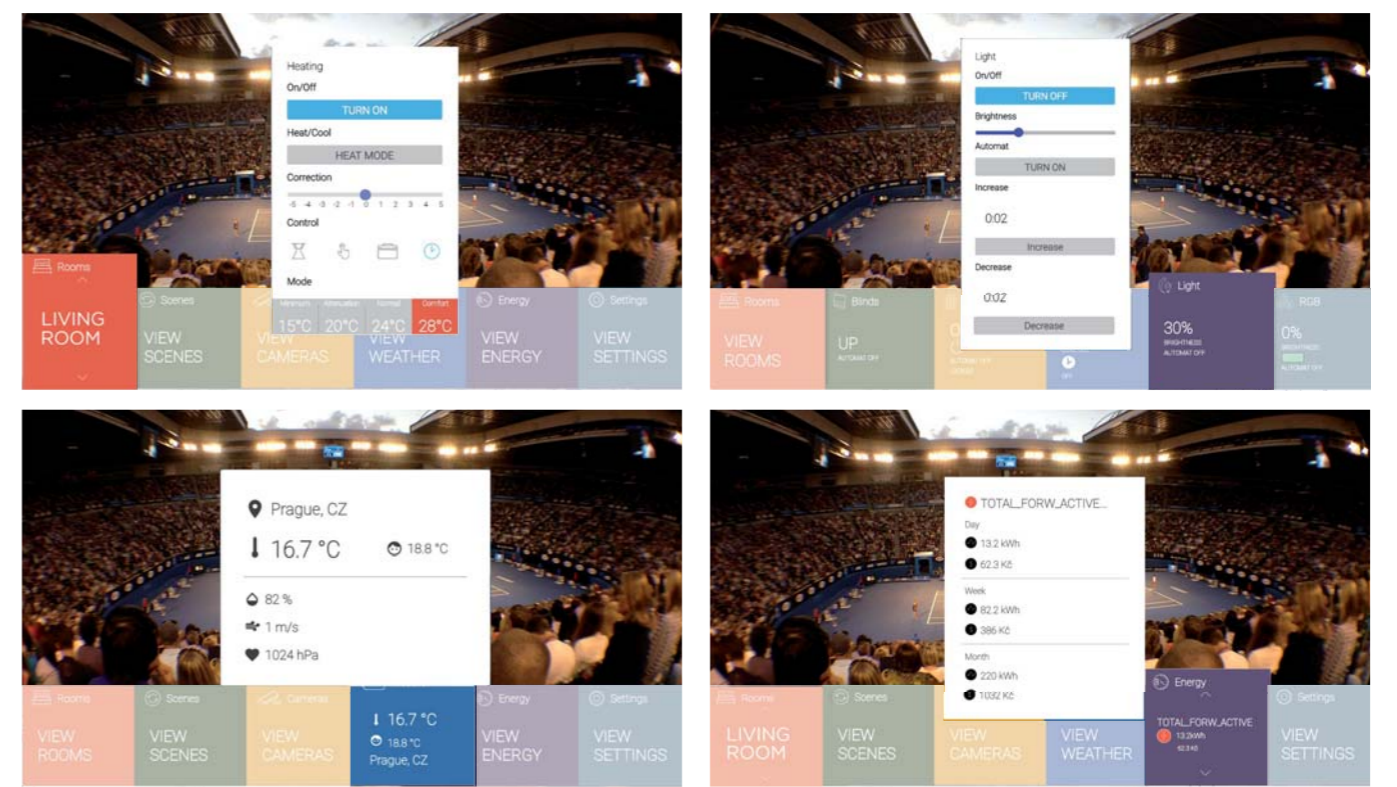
Heating
On/Off
TURN ON
Heat/Cool
HEAT MODE
Correction
-5 -4 -3 -2 -1 0 1 2 3 4 5
Control
Mode
Minimum 15°C
Attenuation 20°C
Normal 24°C
Comfort 28°C

Rooms
LIVING ROOM
Scenes
VIEW SCENES
VIEW CAMERAS
VIEW WEATHER
Energy
VIEW ENERGY
Settings
VIEW SETTINGS

Light
On/Off
TURN OFF
Brightness
Automat
TURN ON
Increase
0:02
Increase
Decrease
0:02
Decrease

Rooms
VIEW ROOMS
Blinds
UP
AUTOMAT OFF
Light
30%
BRIGHTNESS
AUTOMAT OFF
RGB
0%
BRIGHTNESS
AUTOMAT OFF

Prague, CZ
16.7 °C
18.8 °C
82 %
1 m/s
1024 hPa

Rooms
VIEW ROOMS
Scenes
VIEW SCENES
Cameras
VIEW CAMERAS
16.7 °C
18.8 °C
Prague, CZ
Energy
VIEW ENERGY
Settings
VIEW SETTINGS

TOTAL_FORW_ACTIVE...
Day
13.2 kWh
62.3 Kč
Week
82.2 kWh
386 Kč
Month
220 kWh
1032 Kč

Rooms
LIVING ROOM
Scenes
VIEW SCENES
VIEW CAMERAS
VIEW WEATHER
Energy
TOTAL_FORW_ACTIVE
13.2kWh
62.3 Kč
Settings
VIEW SETTINGS